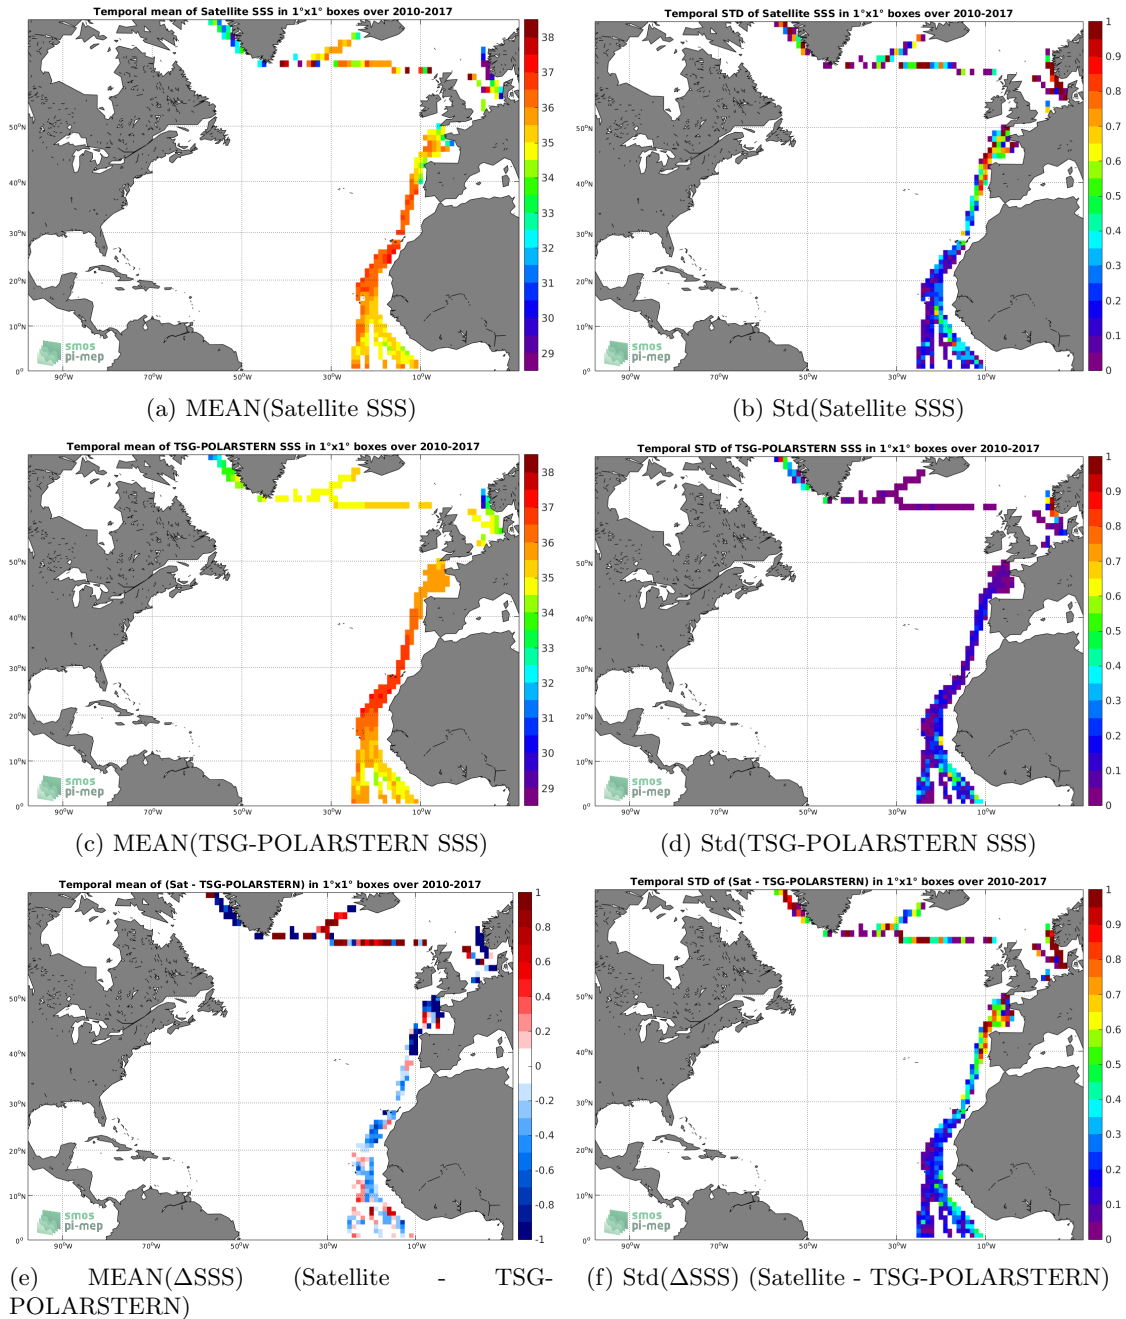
Temporal mean of Satellite SSS in 1°x1° boxes over 2010-2017

38 37 36 35 34 33 32 31 30 29

50°N 40°N 30°N 20°N 10°N 0°

90°W 70°W 50°W 30°W 10°W

smos pi-mep

(a) MEAN(Satellite SSS)

Temporal STD of Satellite SSS in 1°x1° boxes over 2010-2017

1 0.9 0.8 0.7 0.6 0.5 0.4 0.3 0.2 0.1 0

50°N 40°N 30°N 20°N 10°N 0°

90°W 70°W 50°W 30°W 10°W

smos pi-mep

(b) Std(Satellite SSS)

Temporal mean of TSG-POLARSTERN SSS in 1°x1° boxes over 2010-2017

38 37 36 35 34 33 32 31 30 29

50°N 40°N 30°N 20°N 10°N 0°

90°W 70°W 50°W 30°W 10°W

smos pi-mep

(c) MEAN(TSG-POLARSTERN SSS)

Temporal STD of TSG-POLARSTERN SSS in 1°x1° boxes over 2010-2017

1 0.9 0.8 0.7 0.6 0.5 0.4 0.3 0.2 0.1 0

50°N 40°N 30°N 20°N 10°N 0°

90°W 70°W 50°W 30°W 10°W

smos pi-mep

(d) Std(TSG-POLARSTERN SSS)

Temporal mean of (Sat - TSG-POLARSTERN) in 1°x1° boxes over 2010-2017

1 0.8 0.6 0.4 0.2 0 -0.2 -0.4 -0.6 -0.8 -1

50°N 40°N 30°N 20°N 10°N 0°

90°W 70°W 50°W 30°W 10°W

smos pi-mep

(e) MEAN($\Delta$SSS) (Satellite - TSG-POLARSTERN)

Temporal STD of (Sat - TSG-POLARSTERN) in 1°x1° boxes over 2010-2017

1 0.9 0.8 0.7 0.6 0.5 0.4 0.3 0.2 0.1 0

50°N 40°N 30°N 20°N 10°N 0°

90°W 70°W 50°W 30°W 10°W

smos pi-mep

(f) Std($\Delta$SSS) (Satellite - TSG-POLARSTERN)